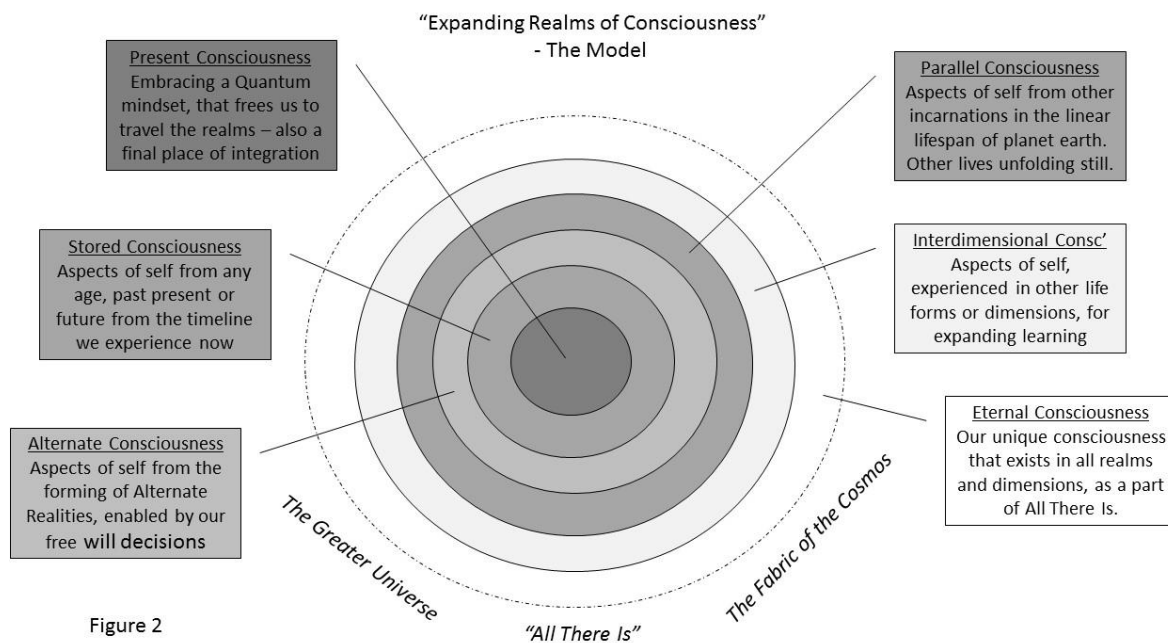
"Expanding Realms of Consciousness"
- The Model

Present Consciousness
Embracing a Quantum mindset, that frees us to travel the realms – also a final place of integration

Parallel Consciousness
Aspects of self from other incarnations in the linear lifespan of planet earth. Other lives unfolding still.

Stored Consciousness
Aspects of self from any age, past present or future from the timeline we experience now

Interdimensional Consc'
Aspects of self, experienced in other life forms or dimensions, for expanding learning

Eternal Consciousness
Our unique consciousness that exists in all realms and dimensions, as a part of All There Is.

Alternate Consciousness
Aspects of self from the forming of Alternate Realities, enabled by our free will decisions

The Greater Universe

The Fabric of the Cosmos

"All There Is"

Figure 2